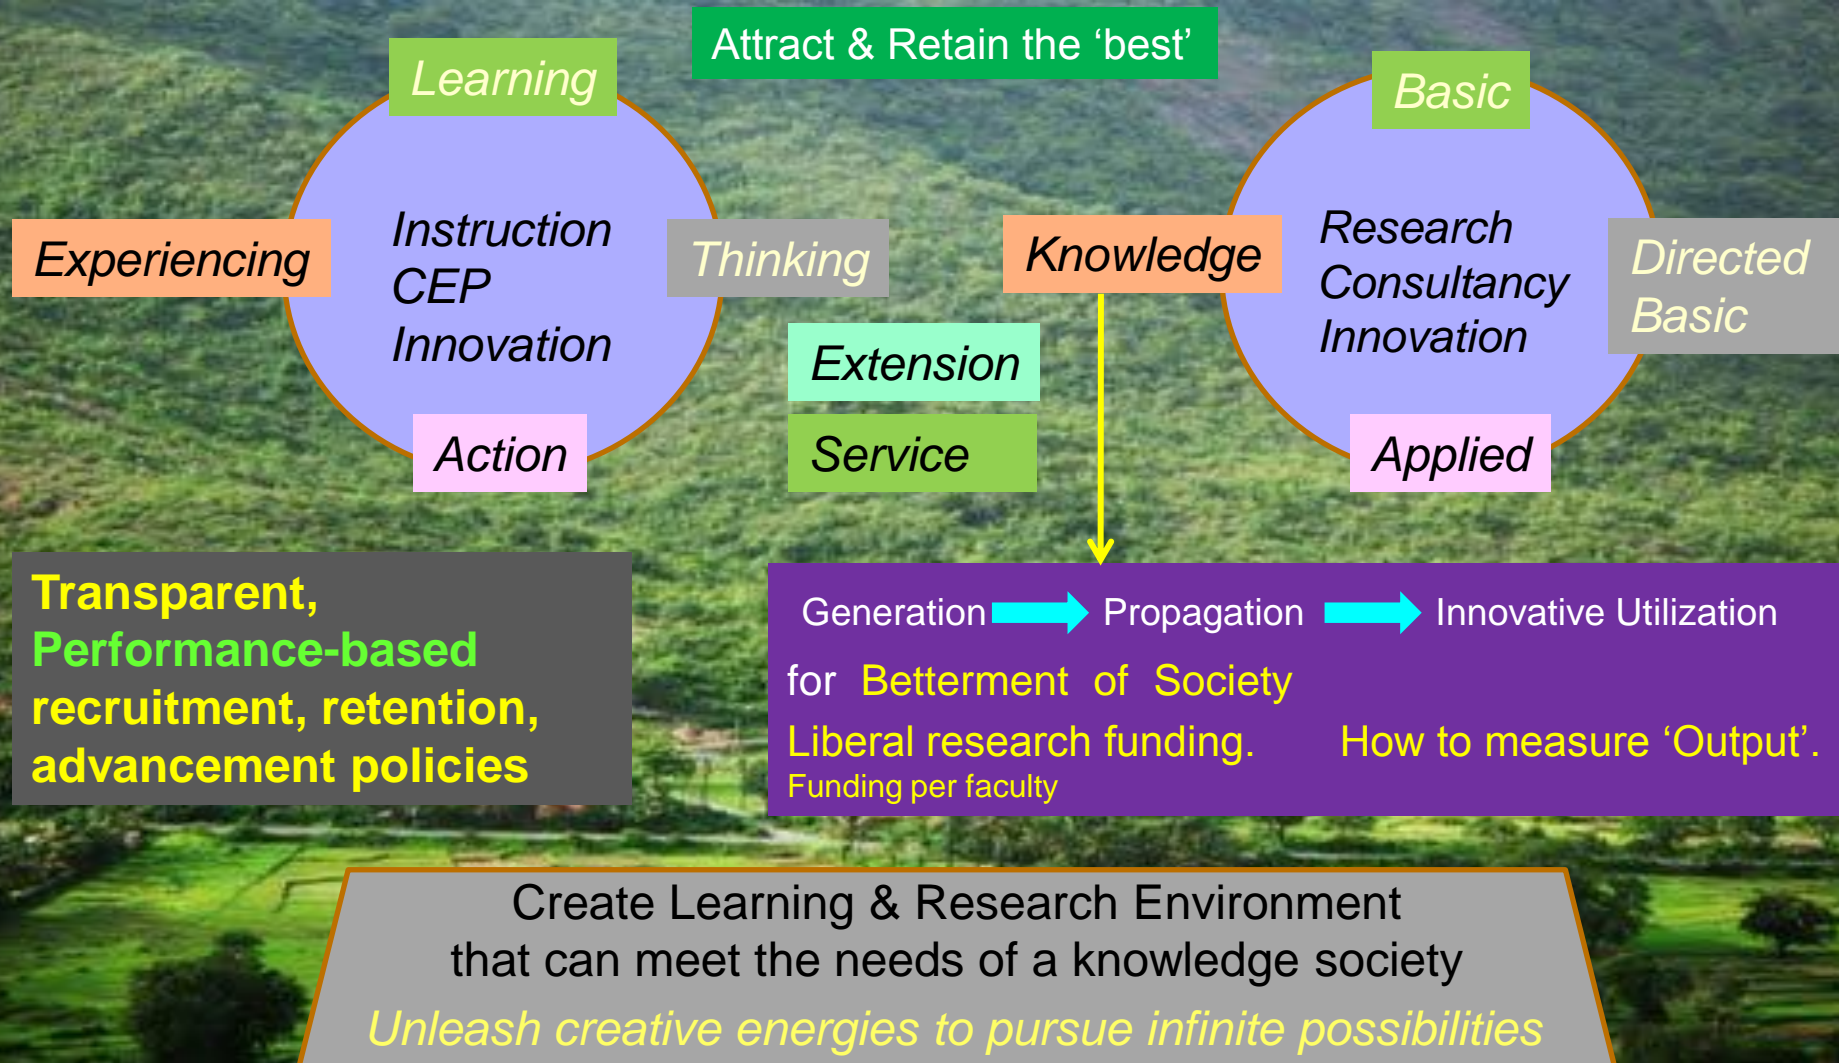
Attract & Retain the 'best'

Learning

Experiencing

Instruction
CEP
Innovation

Thinking

Action

Extension

Service

Knowledge

Basic

Research
Consultancy
Innovation

Directed
Basic

Applied

Transparent, Performance-based recruitment, retention, advancement policies

Generation Propagation Innovative Utilization

for Betterment of Society

Liberal research funding. How to measure 'Output'.

Funding per faculty

Create Learning & Research Environment
that can meet the needs of a knowledge society

Unleash creative energies to pursue infinite possibilities